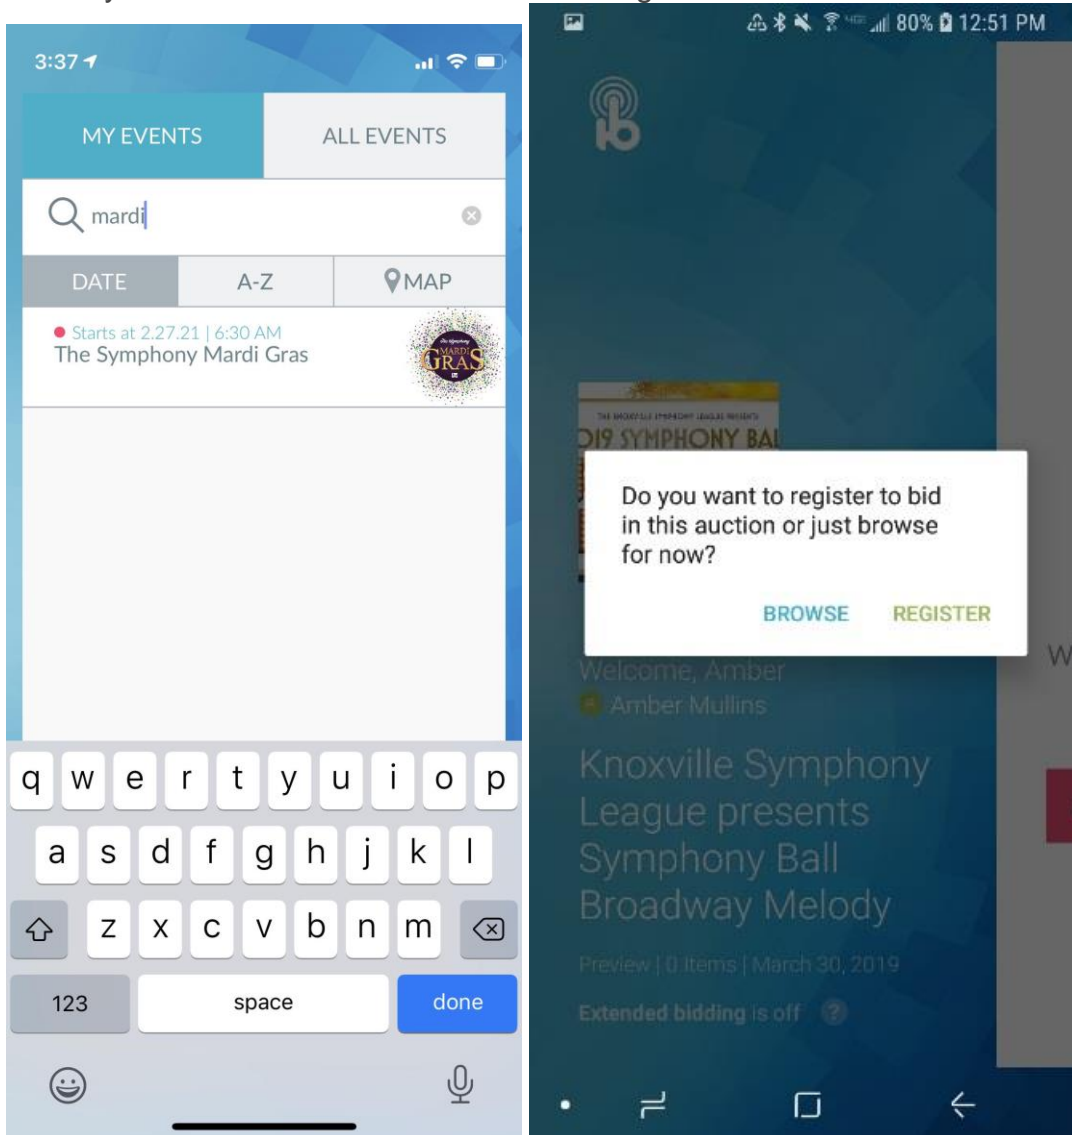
3:37

MY EVENTS

ALL EVENTS

mardi

DATE

A-Z

MAP

Starts at 2.27.21 | 6:30 AM
The Symphony Mardi Gras

The Symphony MARDI GRAS

q w e r t y u i o p
a s d f g h j k l
z x c v b n m
123
space
done

80% 12:51 PM

THE KNOXVILLE SYMPHONY LEAGUE PRESENTS
019 SYMPHONY BAL

Do you want to register to bid in this auction or just browse for now?

BROWSE

REGISTER

Welcome, Amber
Amber Mullins

Knoxville Symphony League presents Symphony Ball Broadway Melody

Preview | 0 Items | March 30, 2019

Extended bidding is off

W